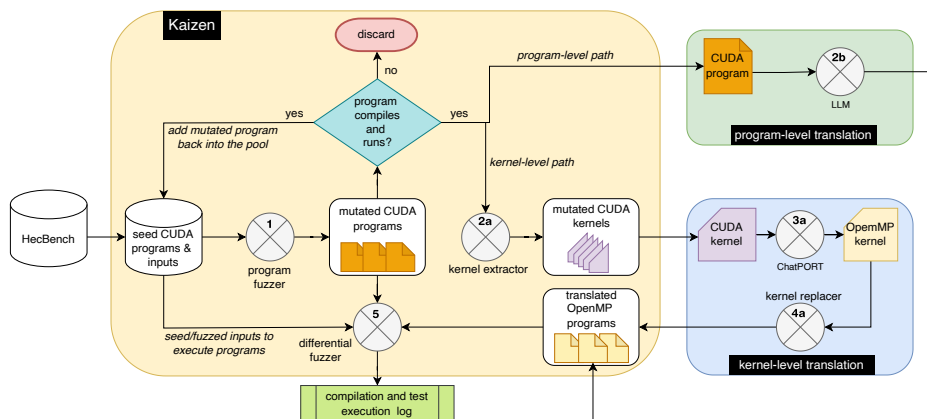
Kaizen

discard

no

program compiles and runs?

yes

yes

add mutated program back into the pool

program-level path

kernel-level path

CUDA program

2b

LLM

program-level translation

HecBench

seed CUDA programs & inputs

1

program fuzzer

mutated CUDA programs

2a

kernel extractor

mutated CUDA kernels

CUDA kernel

3a

ChatPORT

OpemMP kernel

kernel replacer

4a

kernel-level translation

seed/fuzzed inputs to execute programs

5

differential fuzzer

translated OpenMP programs

compilation and test execution log